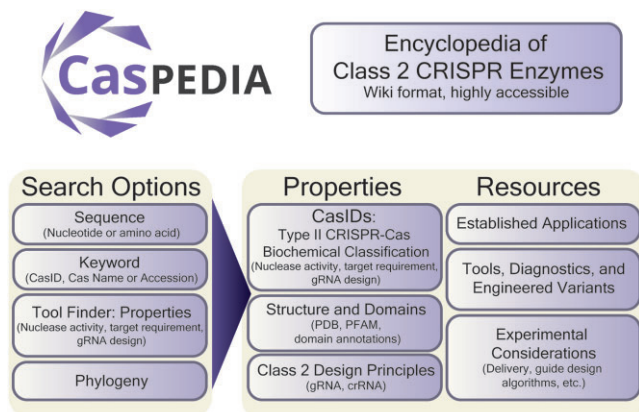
CasPEDIA

Encyclopedia of Class 2 CRISPR Enzymes
Wiki format, highly accessible

Search Options

Sequence
(Nucleotide or amino acid)

Keyword
(CasID, Cas Name or Accession)

Tool Finder: Properties
(Nuclease activity, target requirement, gRNA design)

Phylogeny

Properties

CasIDs:
Type II CRISPR-Cas Biochemical Classification
(Nuclease activity, target requirement, gRNA design)

Structure and Domains
(PDB, PFAM, domain annotations)

Class 2 Design Principles
(gRNA, crRNA)

Resources

Established Applications

Tools, Diagnostics, and Engineered Variants

Experimental Considerations
(Delivery, guide design algorithms, etc.)